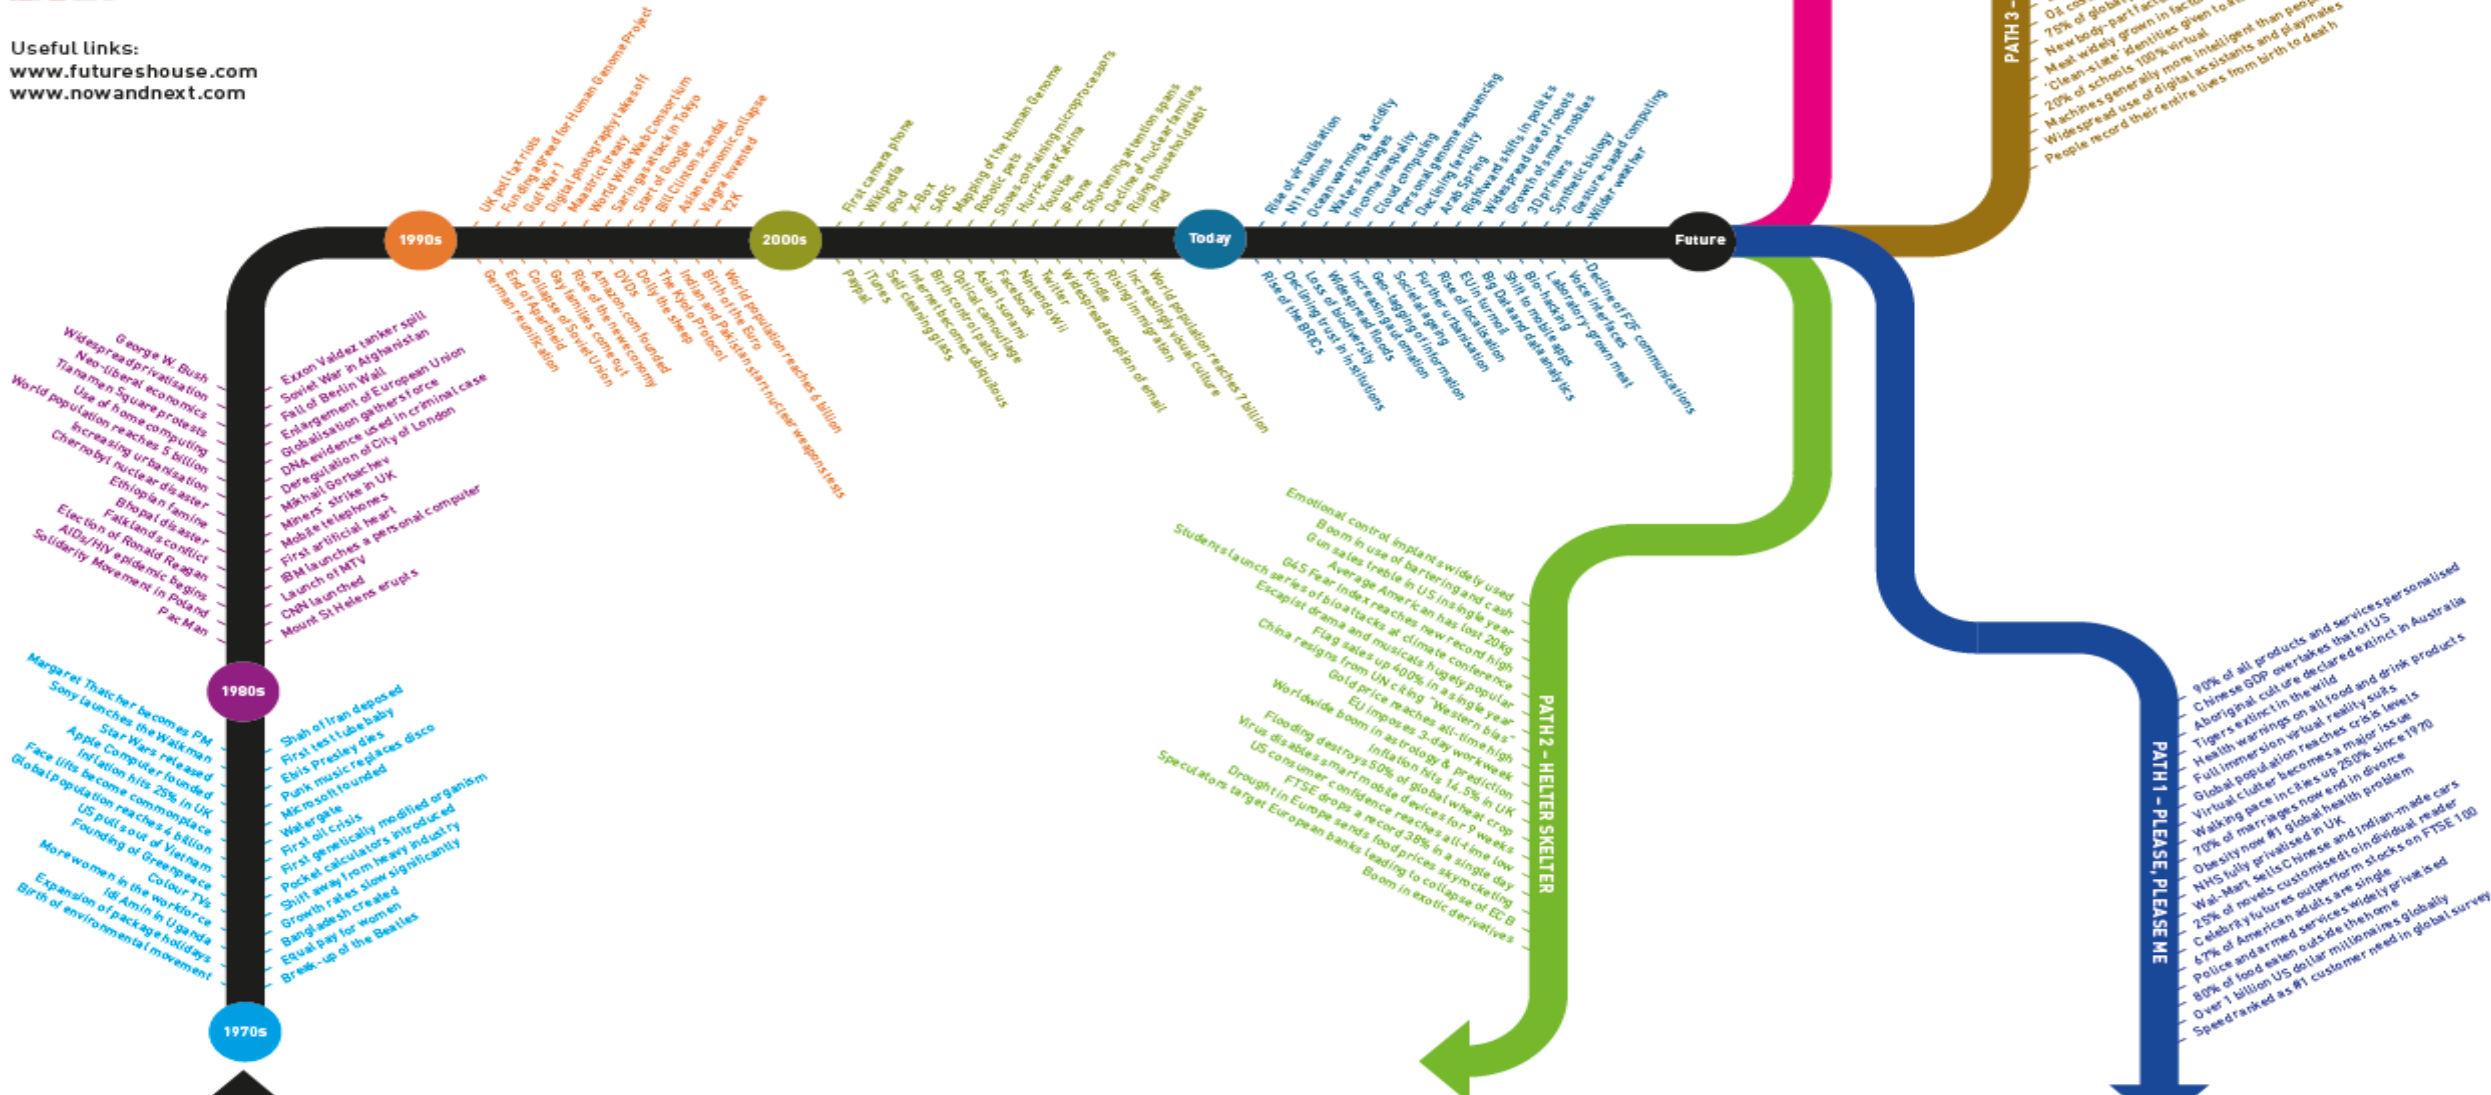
Useful links:
www.futureshouse.com
www.nowandnext.com

1970s

Margaret Thatcher becomes PM
Sony launches the Walkman
Star Wars released
Apple Computer founded
Inflation hits 25% in UK
Face lifts become commonplace
Global population reaches 4 billion
US pulls out of Vietnam
Founding of Greenpeace
Colour TVs
More women in the workforce
Idi Amin in Uganda
Expansion of package holidays
Birth of environmental movement

Shah of Iran deposed
First test tube baby
Elvis Presley dies
Punk music replaces disco
Microsoft founded
Watergate
First oil crisis
First genetically modified organism
Pocket calculators introduced
Shift away from heavy industry
Growth rates slow significantly
Bangladesh created
Equal pay for women
Break-up of the Beatles

1980s

George W. Bush
Widespread privatisation
Neo-liberal economics
Tianamen Square protests
Use of home computing
World population reaches 5 billion
Increasing urbanisation
Chernobyl nuclear disaster
Ethiopian famine
Bhopal disaster
Falklands conflict
Election of Ronald Reagan
AIDs/HIV epidemic begins
Solidarity Movement in Poland
PacMan

Exxon Valdez tanker spill
Soviet War in Afghanistan
Fall of Berlin Wall
Enlargement of European Union
Globalisation gathers force
DNA evidence used in criminal case
Deregulation of City of London
Mikhail Gorbachev
Miners' strike in UK
Mobile telephones
First artificial heart
IBM launches a personal computer
Launch of MTV
CNN launched
Mount St Helens erupts

1990s

UK poll tax riots
Funding agreed for Human Genome Project
Gulf War 1
Digital photography takes off
Maastrict treaty
World Wide Web Consortium
Sarin gas attack in Tokyo
Start of Google
Bill Clinton scandal
Asian economic collapse
Viagra invented
Y2K

German reunification
End of Apartheid
Collapse of Soviet Union
Gay families come out
Rise of the new economy
Amazon.com founded
DVDs
Dolly the sheep
The Kyoto Protocol
Indian and Pakistan start nuclear weapons tests
Birth of the Euro
World population reaches 6 billion

2000s

First camera phone
Wikipedia
iPod
X-Box
SARS
Mapping of the Human Genome
Robotic pets
Shoes containing microprocessors
Hurricane Katrina
Youtube
iPhone
Shortening attention spans
Decline of nuclear families
Rising household debt
iPad

Paypal
iTunes
Self cleaning glass
Internet becomes ubiquitous
Birth control patch
Optical camouflage
Asian tsunami
Facebook
Nintendo Wii
Twitter
Widespread adoption of email
Kindle
Rising immigration
Increasingly visual culture
World population reaches 7 billion

Today

Rise of virtualisation
N11 nations
Ocean warming & acidity
Water shortages
Income inequality
Cloud computing
Personal genome sequencing
Declining fertility
Arab Spring
Rightward shifts in politics
Widespread use of robots
Growth of smart mobiles
3D printers
Synthetic biology
Gesture-based computing
Wilder weather

Rise of the BRICs
Declining trust in institutions
Loss of biodiversity
Widespread floods
Increasing automation
Geo-tagging of information
Societal ageing
Further urbanisation
Rise of localisation
EU in turmoil
Big Data and data analytics
Shift to mobile apps
Bio-hacking
Laboratory-grown meat
Voice interfaces
Decline of F2F communications

Future

PATH 3 –
OS co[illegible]
75% of global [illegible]
New body-part fac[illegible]
Meat widely grown in factor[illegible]
'Clean-slate' identities given to a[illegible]
20% of schools 100% virtual
Machines generally more intelligent than peo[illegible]
Widespread use of digital assistants and playmates
People record their entire lives from birth to death

PATH 2 – HELTER SKELTER

Emotional control implants widely used
Boom in use of bartering and cash
Gun sales treble in US in single year
Average American has lost 20kg
G45 Fear index reaches new record high
Students launch series of bioattacks at climate conference
Escapist drama and musicals hugely popular
Flag sales up 400% in a single year
China resigns from UN citing "Western bias"
Gold price reaches all-time high
EU imposes 3-day workweek
Worldwide boom in astrology & prediction
Inflation hits 14.5% in UK
Flooding destroys 50% of global wheat crop
Virus disables smart mobile devices for 9 weeks
US consumer confidence reaches all-time low
FTSE drops a record 38% in a single day
Drought in Europe sends food prices skyrocketing
Speculators target European banks leading to collapse of ECB
Boom in exotic derivatives

PATH 1 – PLEASE, PLEASE ME

90% of all products and services personalised
Chinese GDP overtakes that of US
Aboriginal culture declared extinct in Australia
Tigers extinct in the wild
Health warnings on all food and drink products
Full immersion virtual reality suits
Global population reaches crisis levels
Virtual clutter becomes a major issue
Walking pace increases up 250% since 1970
70% of marriages now end in divorce
Obesity now #1 global health problem
NHS fully privatised in UK
Wal-Mart sells Chinese and Indian-made cars
25% of novels customised to individual reader
Celebrity futures outperform stocks on FTSE 100
67% of American adults are single
Police and armed services widely privatised
80% of food eaten outside the home
Over 1 billion US dollar millionaires globally
Speed ranked as #1 customer need in global survey